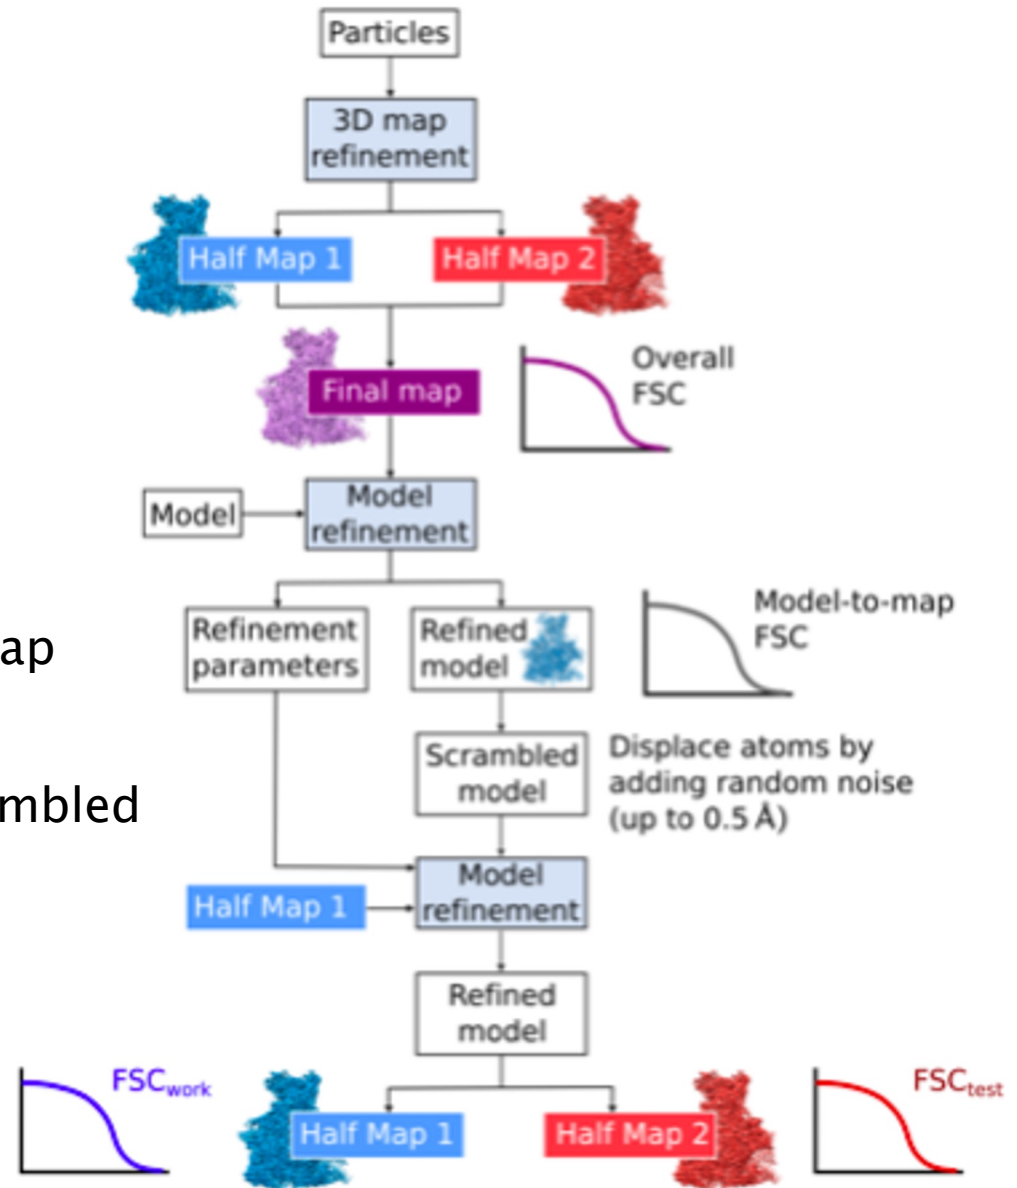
Particles

3D map refinement

Half Map 1

Half Map 2

Final map

Overall FSC

Model

Model refinement

Refinement parameters

Refined model

Model-to-map FSC

ap

mbled

Scrambled model

Displace atoms by adding random noise (up to 0.5 Å)

Half Map 1

Model refinement

Refined model

$FSC_{work}$

Half Map 1

Half Map 2

$FSC_{test}$